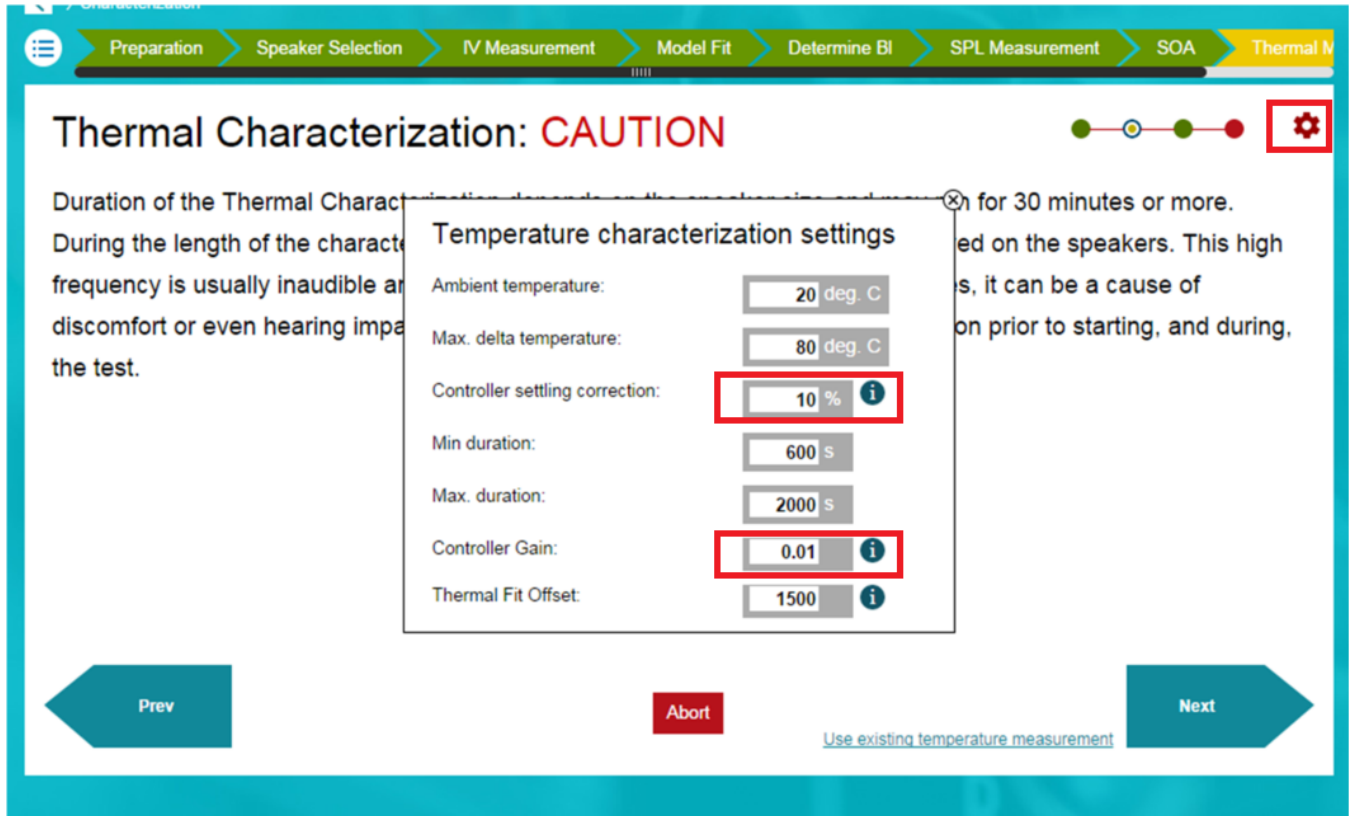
> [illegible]

Preparation
Speaker Selection
IV Measurement
Model Fit
Determine Bl
SPL Measurement
SOA
Thermal M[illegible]

Thermal Characterization: CAUTION

Duration of the Thermal Charact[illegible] for 30 minutes or more. During the length of the characte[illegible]ed on the speakers. This high frequency is usually inaudible ar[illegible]s, it can be a cause of discomfort or even hearing impa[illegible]on prior to starting, and during, the test.

Temperature characterization settings

Ambient temperature: 20 deg. C
Max. delta temperature: 80 deg. C
Controller settling correction: 10 %
Min duration: 600 s
Max. duration: 2000 s
Controller Gain: 0.01
Thermal Fit Offset: 1500

Prev
Abort
Next
Use existing temperature measurement